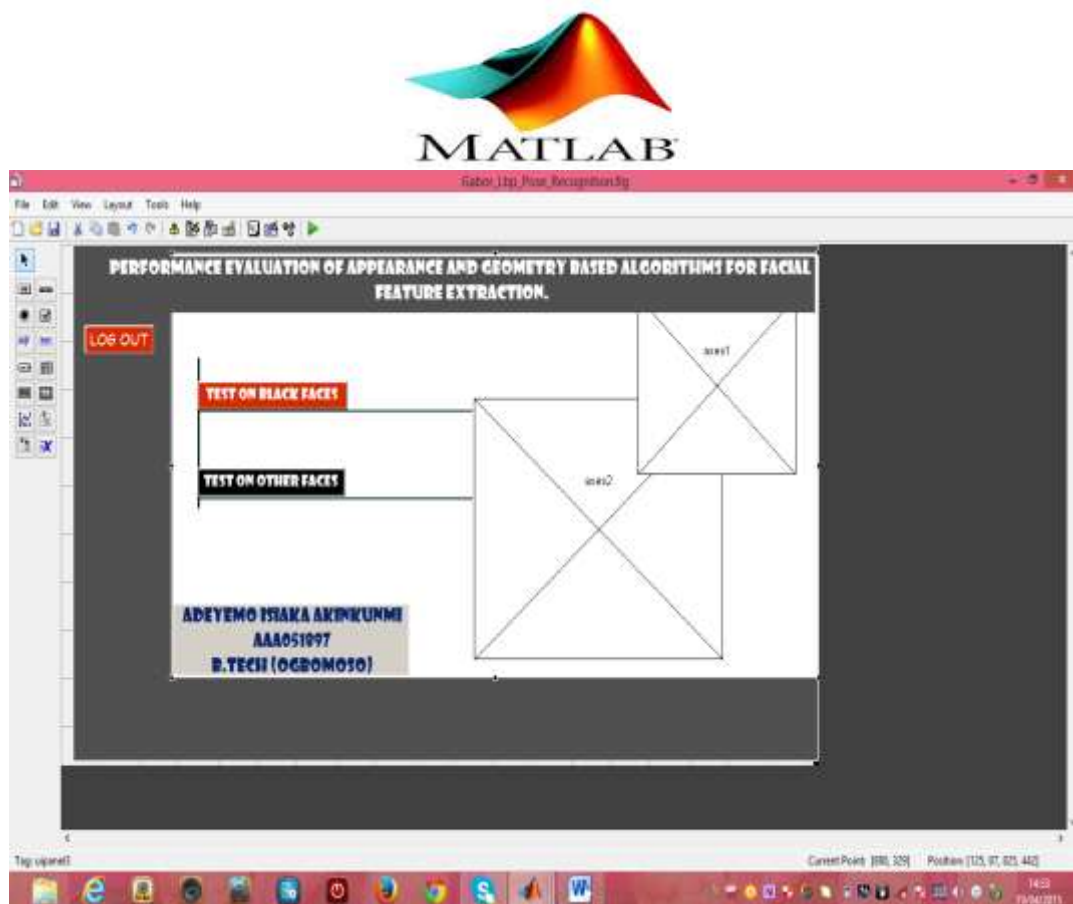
MATLAB

Gabor_Lbp_Pose_Recognition.fig

File Edit View Layout Tools Help

PERFORMANCE EVALUATION OF APPEARANCE AND GEOMETRY BASED ALGORITHMS FOR FACIAL FEATURE EXTRACTION.

LOG OUT

TEST ON BLACK FACES

TEST ON OTHER FACES

axes1

axes2

ADEYEMO ISIAKA AKINKUNMI
AAA051897
B.TECH (OGBOMOSO)

Tag: uipanel1

Current Point: [880, 329] Position: [125, 97, 825, 442]

14:53
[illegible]